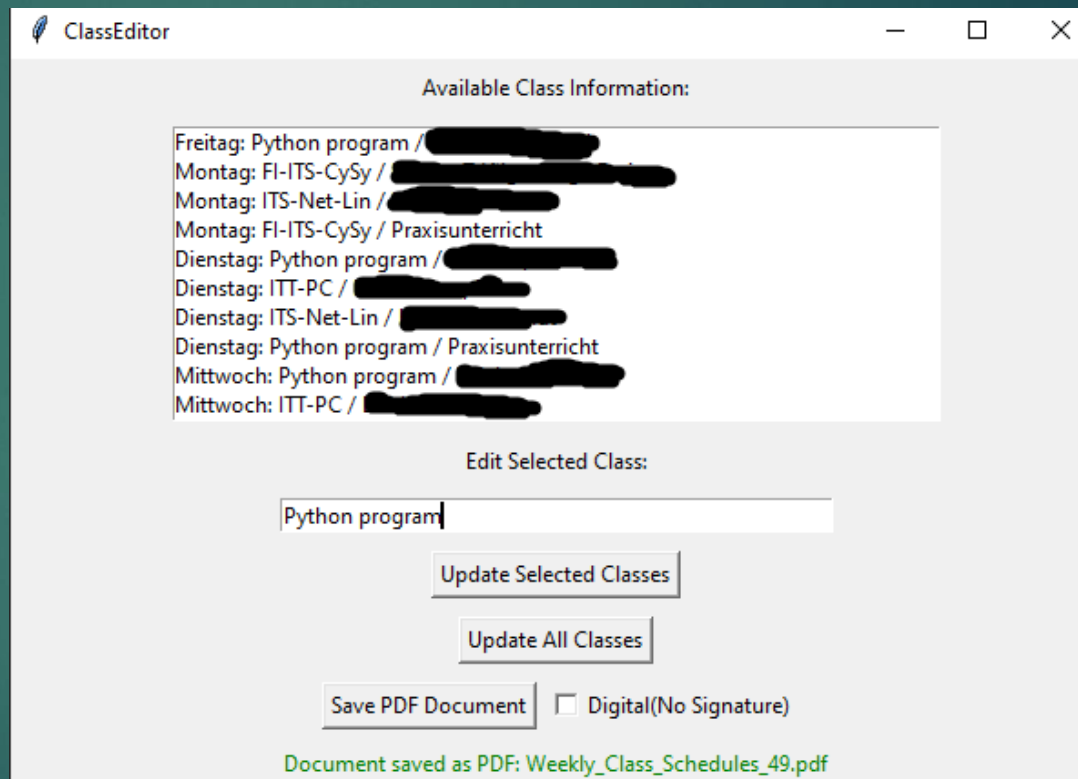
ClassEditor

Available Class Information:

Freitag: Python program / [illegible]
Montag: FI-ITS-CySy / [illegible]
Montag: ITS-Net-Lin / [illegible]
Montag: FI-ITS-CySy / Praxisunterricht
Dienstag: Python program / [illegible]
Dienstag: ITT-PC / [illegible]
Dienstag: ITS-Net-Lin / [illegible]
Dienstag: Python program / Praxisunterricht
Mittwoch: Python program / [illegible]
Mittwoch: ITT-PC / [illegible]

Edit Selected Class:

Python program

Update Selected Classes

Update All Classes

Save PDF Document

Digital(No Signature)

Document saved as PDF: Weekly_Class_Schedules_49.pdf